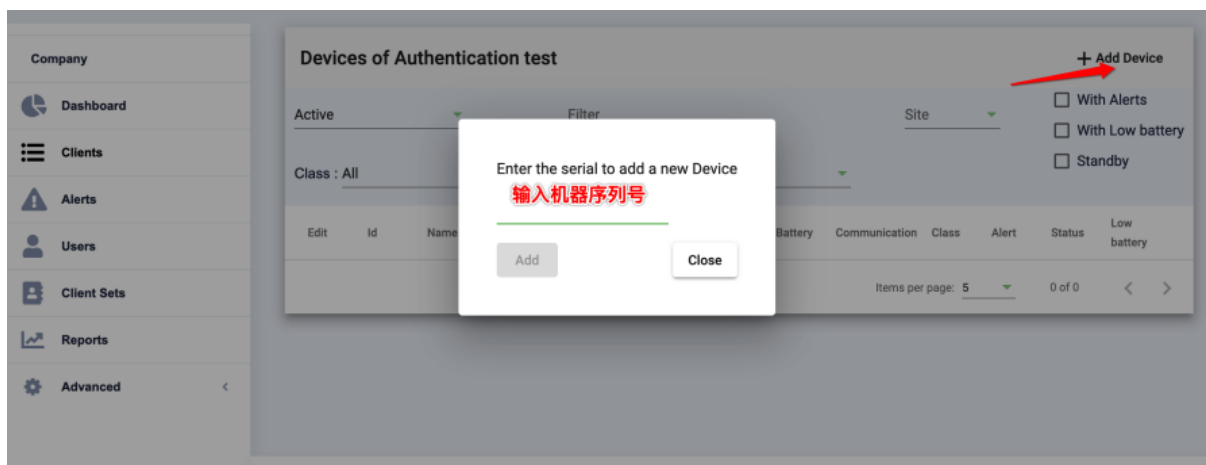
Company
Dashboard
Clients
Alerts
Users
Client Sets
Reports
Advanced <

Devices of Authentication test
+ Add Device
Active
Filter
Site
With Alerts
With Low battery
Standby
Class : All

| Edit | Id | Name | Battery | Communication | Class | Alert | Status | Low battery |
|---|---|---|---|---|---|---|---|---|

Items per page: 5
0 of 0

Enter the serial to add a new Device
输入机器序列号
Add
Close